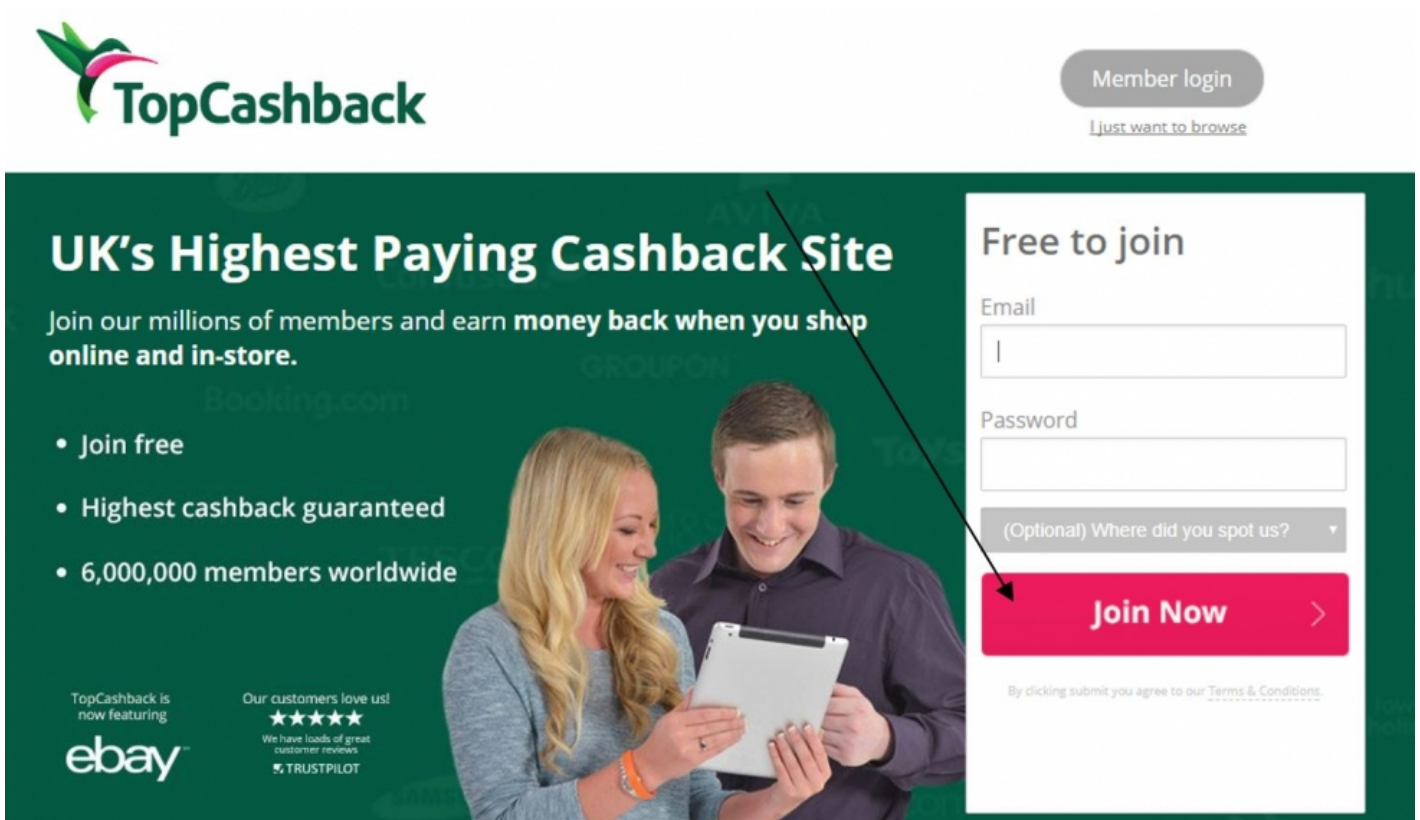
TopCashback

Member login

I just want to browse

UK's Highest Paying Cashback Site

Join our millions of members and earn **money back when you shop online and in-store.**

• Join free

• Highest cashback guaranteed

• 6,000,000 members worldwide

TopCashback is now featuring

ebay

Our customers love us!

★★★★★

We have loads of great customer reviews

TRUSTPILOT

Free to join

Email

Password

(Optional) Where did you spot us?

Join Now

By clicking submit you agree to our Terms & Conditions.